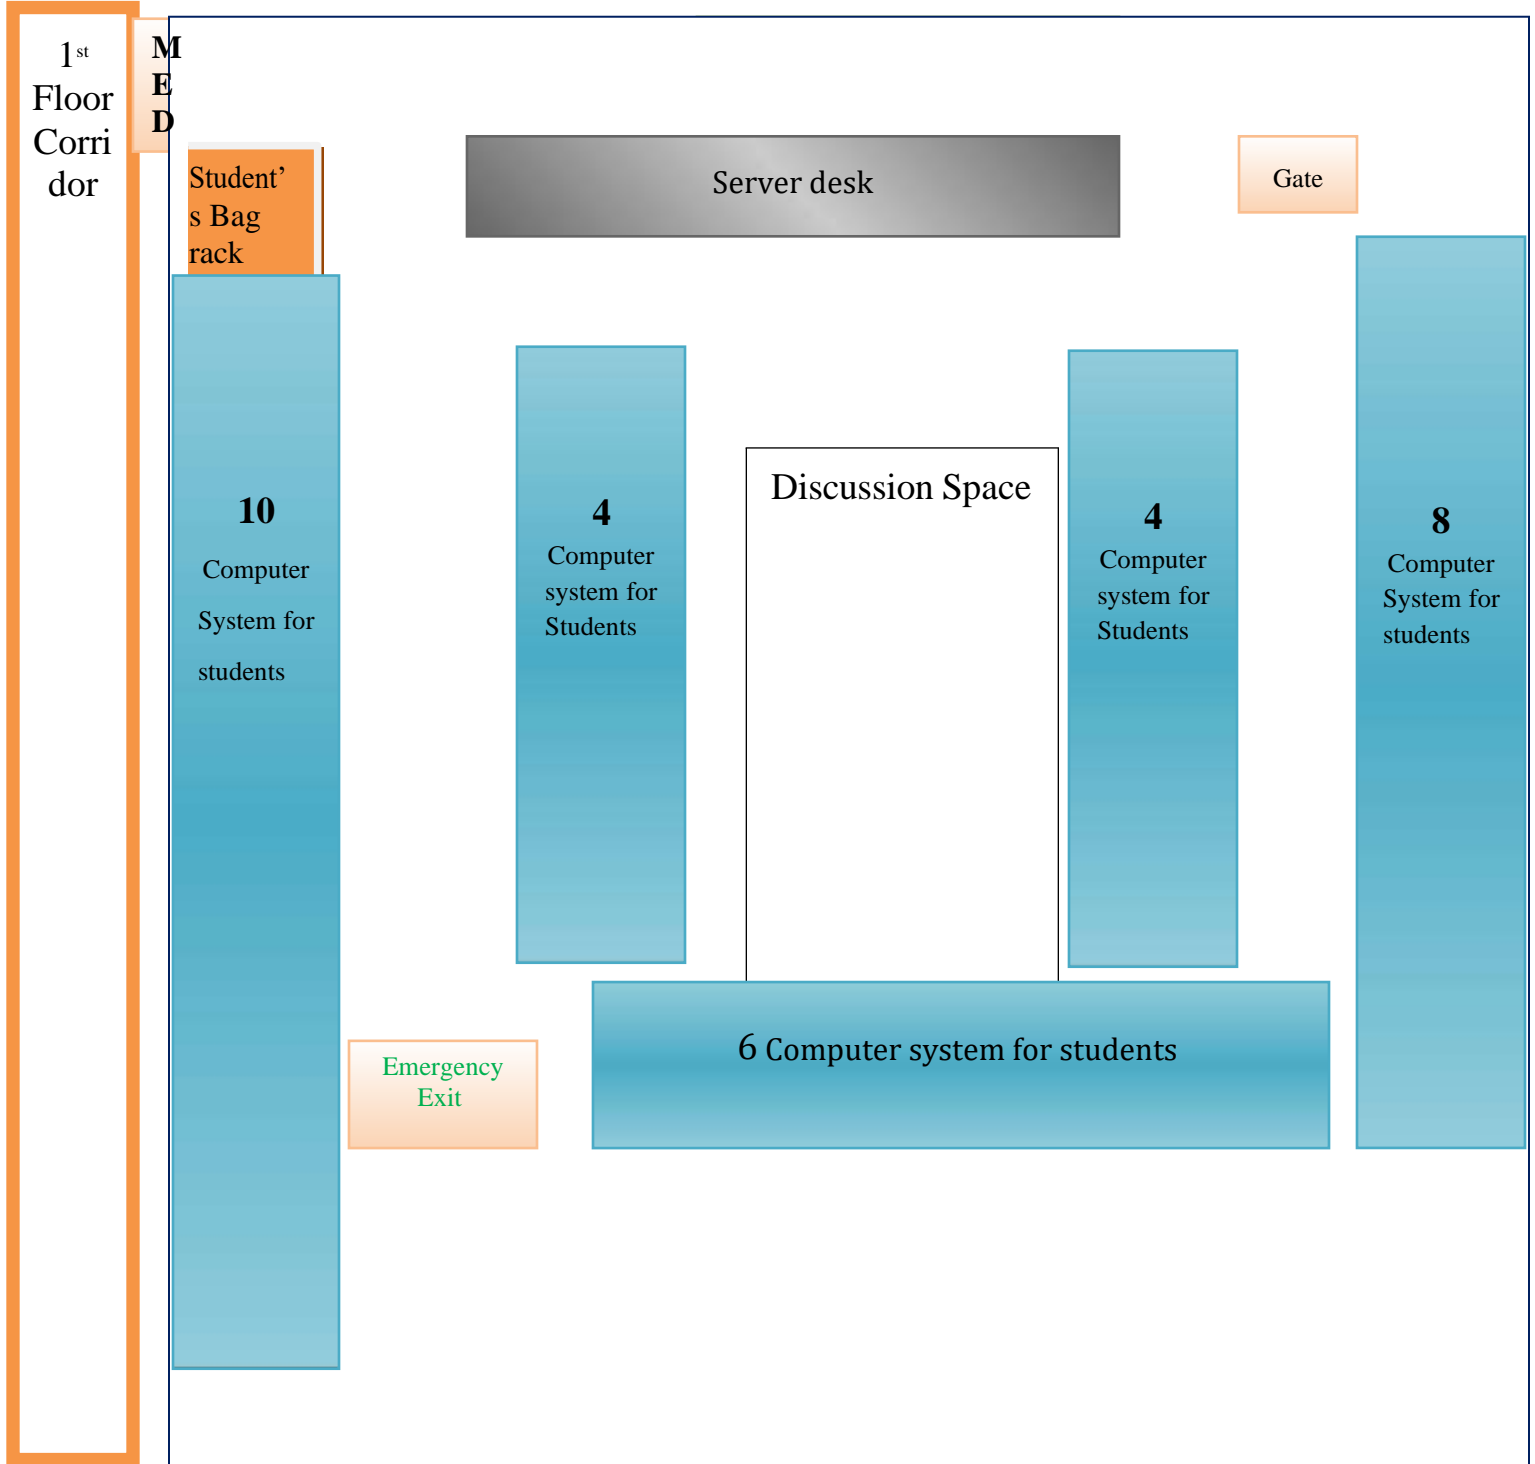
$1^{st}$ Floor Corridor

MED

Student's Bag rack

Server desk

Gate

10
Computer System for students

4
Computer system for Students

Discussion Space

4
Computer system for Students

8
Computer System for students

Emergency Exit

6 Computer system for students